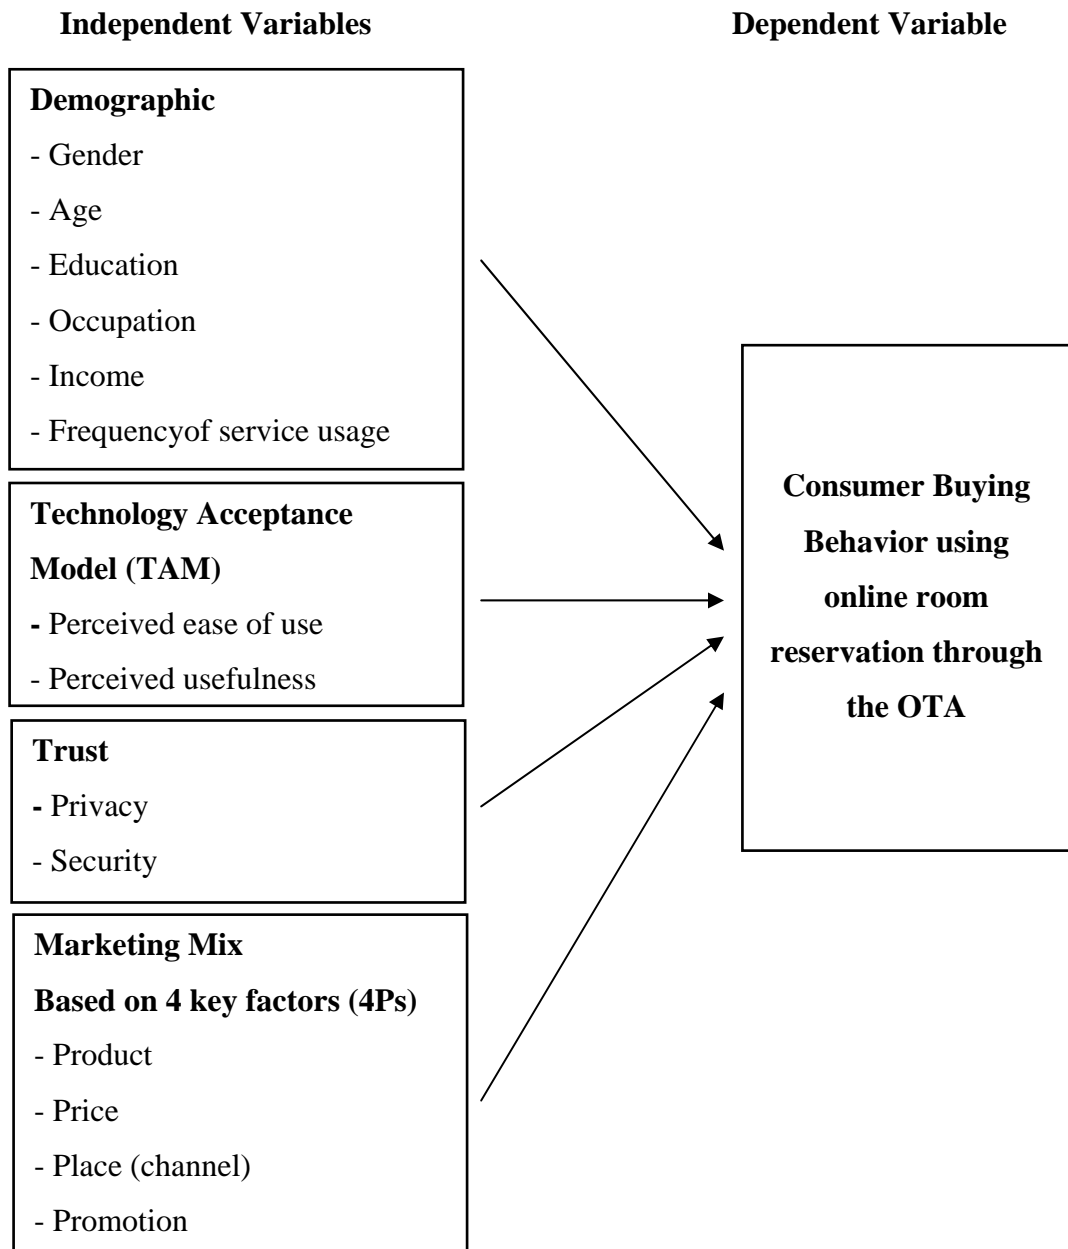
Independent Variables

Dependent Variable

Demographic
- Gender
- Age
- Education
- Occupation
- Income
- Frequencyof service usage

Technology Acceptance Model (TAM)
- Perceived ease of use
- Perceived usefulness

Trust
- Privacy
- Security

Marketing Mix
Based on 4 key factors (4Ps)
- Product
- Price
- Place (channel)
- Promotion

Consumer Buying Behavior using online room reservation through the OTA